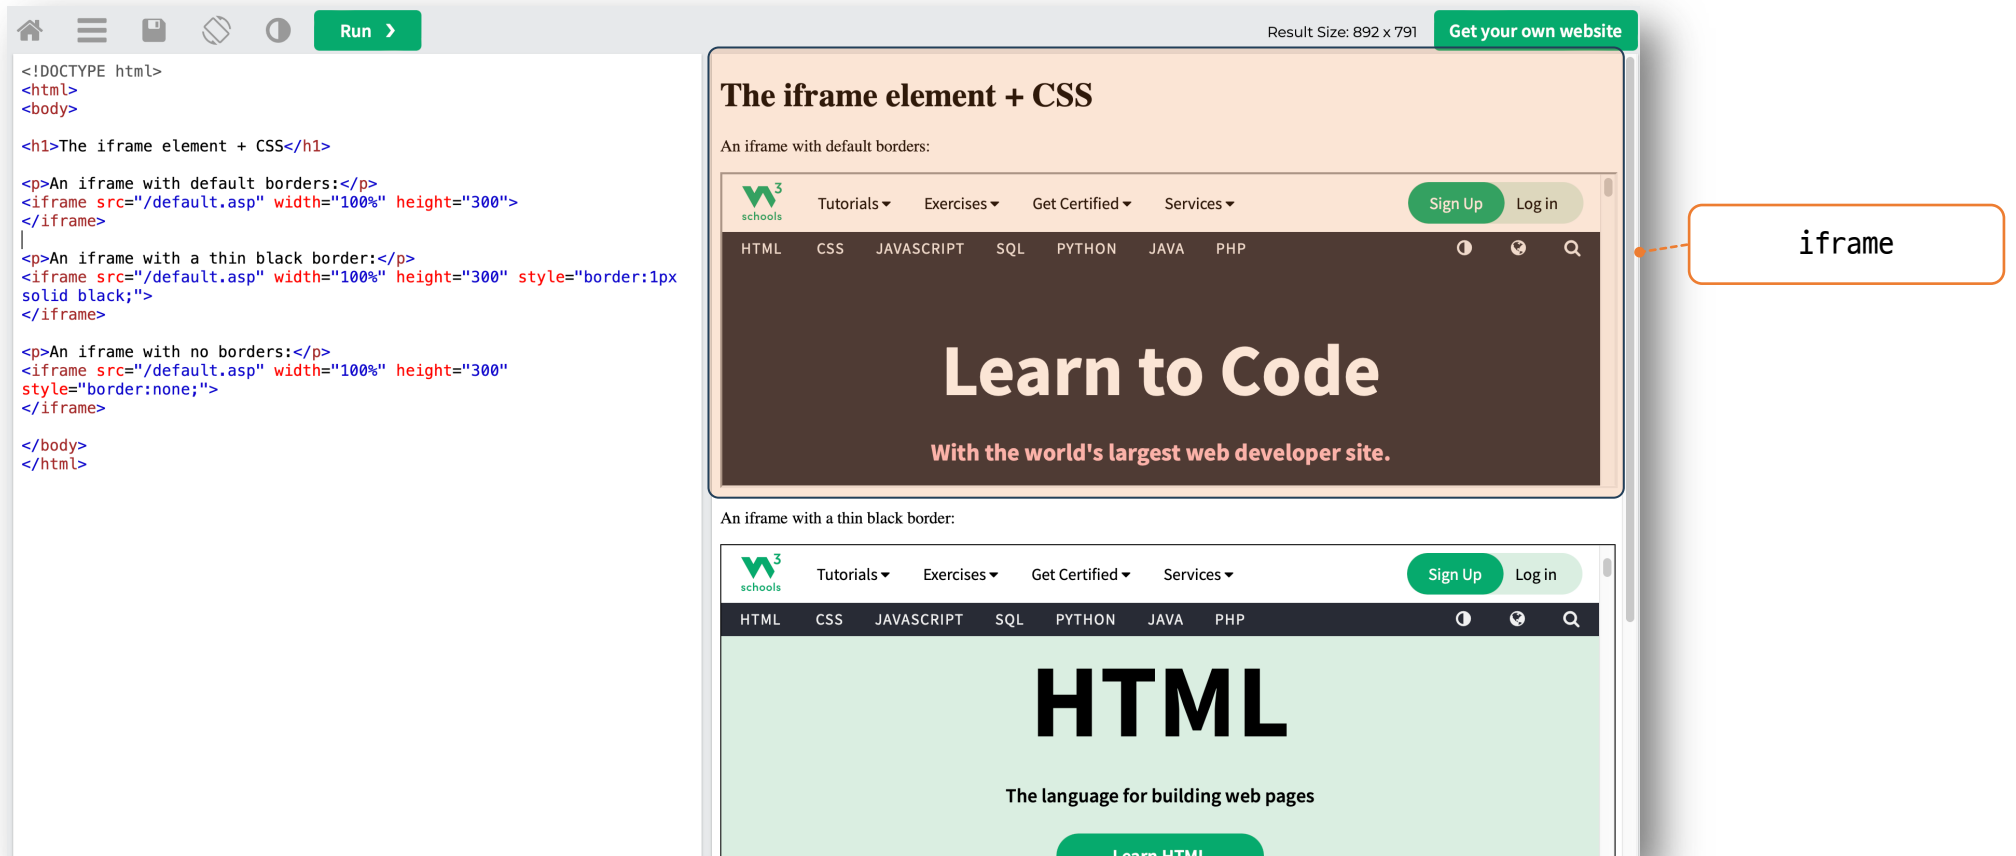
Run ❯

Result Size: 892 x 791

Get your own website

<!DOCTYPE html>
<html>
<body>

<h1>The iframe element + CSS</h1>

<p>An iframe with default borders:</p>
<iframe src="/default.asp" width="100%" height="300">
</iframe>

<p>An iframe with a thin black border:</p>
<iframe src="/default.asp" width="100%" height="300" style="border:1px solid black;">
</iframe>

<p>An iframe with no borders:</p>
<iframe src="/default.asp" width="100%" height="300" style="border:none;">
</iframe>

</body>
</html>

The iframe element + CSS

An iframe with default borders:

schools Tutorials ▾ Exercises ▾ Get Certified ▾ Services ▾ Sign Up Log in

HTML CSS JAVASCRIPT SQL PYTHON JAVA PHP

Learn to Code

With the world's largest web developer site.

iframe

An iframe with a thin black border:

schools Tutorials ▾ Exercises ▾ Get Certified ▾ Services ▾ Sign Up Log in

HTML CSS JAVASCRIPT SQL PYTHON JAVA PHP

HTML

The language for building web pages

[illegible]